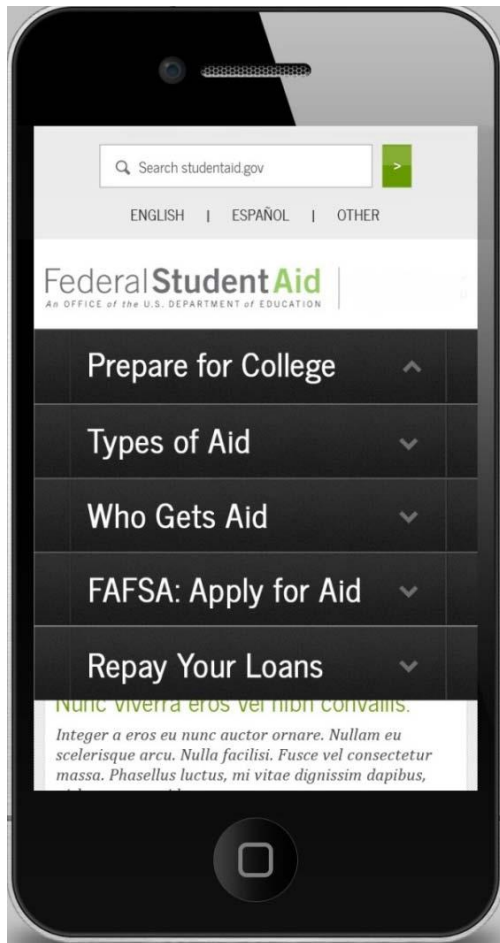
Search studentaid.gov

>

ENGLISH | ESPAÑOL | OTHER

Federal Student Aid
An OFFICE of the U.S. DEPARTMENT of EDUCATION

Prepare for College

Types of Aid

Who Gets Aid

FAFSA: Apply for Aid

Repay Your Loans

Nunc viverra eros vel nibh convallis.

Integer a eros eu nunc auctor ornare. Nullam eu scelerisque arcu. Nulla facilisi. Fusce vel consectetur massa. Phasellus luctus, mi vitae dignissim dapibus, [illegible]